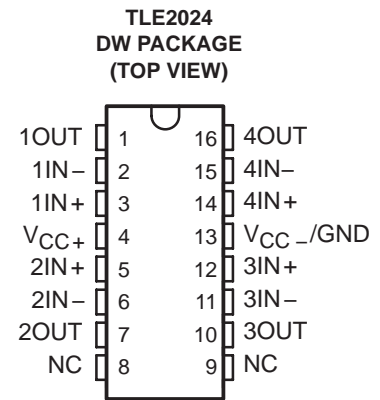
TLE2024
DW PACKAGE
(TOP VIEW)

| | | | |
|---|---|---|---|
| 1OUT | 1 | 16 | 4OUT |
| 1IN– | 2 | 15 | 4IN– |
| 1IN+ | 3 | 14 | 4IN+ |
| $V_{CC+}$ | 4 | 13 | $V_{CC-}$/GND |
| 2IN+ | 5 | 12 | 3IN+ |
| 2IN– | 6 | 11 | 3IN– |
| 2OUT | 7 | 10 | 3OUT |
| NC | 8 | 9 | NC |